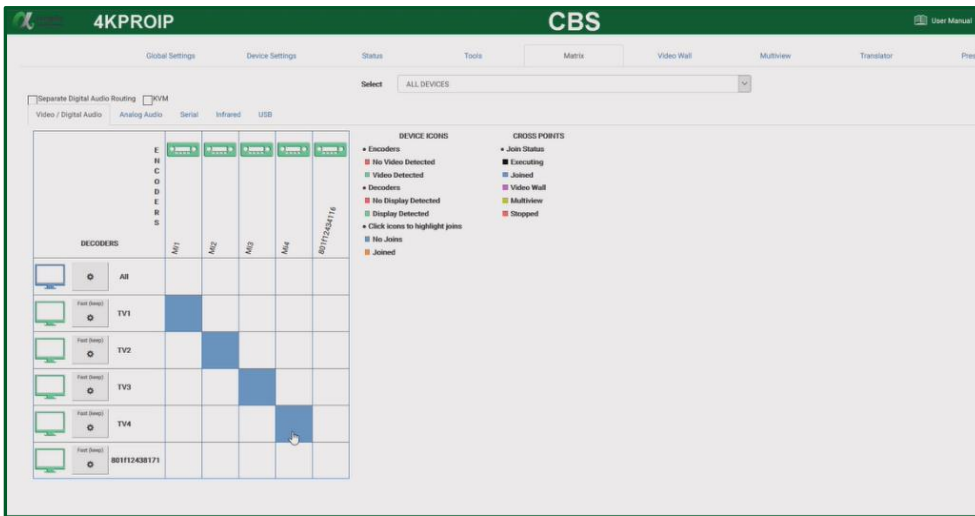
4KPROIP

CBS

User Manual

Global Settings | Device Settings | Status | Tools | Matrix | Video Wall | Multiview | Translator | Pres

Select ALL DEVICES

Separate Digital Audio Routing KVM

Video / Digital Audio | Analog Audio | Serial | Infrared | USB

E N C O D E R S

DECODERS

MI1 | MI2 | MI3 | MI4 | 801f12434116

All

Fast (keep) TV1

Fast (keep) TV2

Fast (keep) TV3

Fast (keep) TV4

Fast (keep) 801f12438171

DEVICE ICONS
• Encoders
No Video Detected
Video Detected
• Decoders
No Display Detected
Display Detected
• Click icons to highlight joins
No Joins
Joined

CROSS POINTS
• Join Status
Executing
Joined
Video Wall
Multiview
Stopped